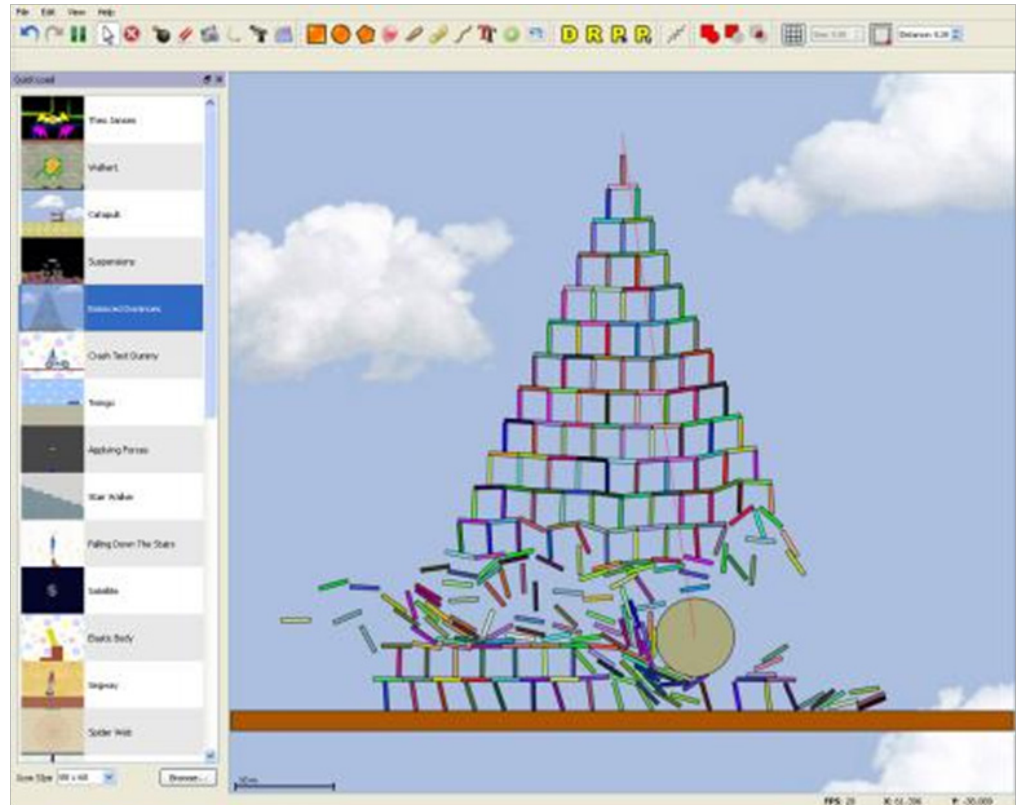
File Edit View Help

Quick Load

Theo Jansen

Walkert

Catapult

Suspension

Balanced Dominoes

Crash Test Dummy

Swings

Applying Forces

Stair Walker

Falling Down The Stairs

Satellite

Elastic Body

Segway

Spider Web

Scene Size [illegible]

Browse...

Distance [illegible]

FPS: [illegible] X: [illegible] Y: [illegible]